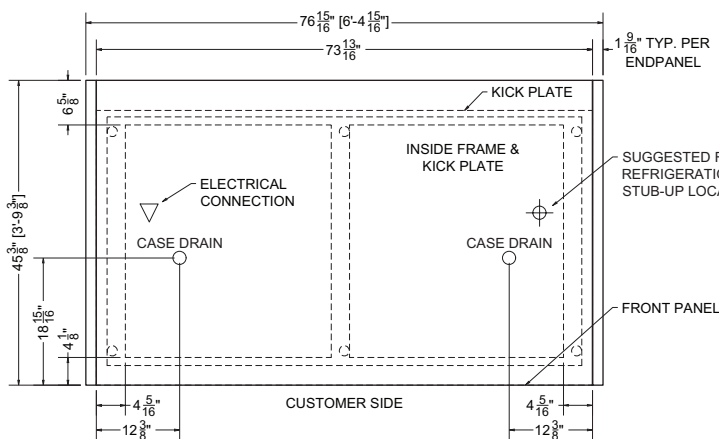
$76\frac{15}{16}$" [6'-4$\frac{15}{16}$"]

$73\frac{13}{16}$"

$1\frac{9}{16}$" TYP. PER ENDPANEL

$6\frac{5}{8}$"

KICK PLATE

INSIDE FRAME & KICK PLATE

SUGGESTED R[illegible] REFRIGERATIO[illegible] STUB-UP LOCA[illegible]

ELECTRICAL CONNECTION

$45\frac{3}{8}$" [3'-9$\frac{3}{8}$"]

CASE DRAIN

CASE DRAIN

$18\frac{15}{16}$"

$4\frac{1}{8}$"

FRONT PANEL

$4\frac{5}{16}$"

CUSTOMER SIDE

$4\frac{5}{16}$"

$12\frac{3}{8}$"

$12\frac{3}{8}$"